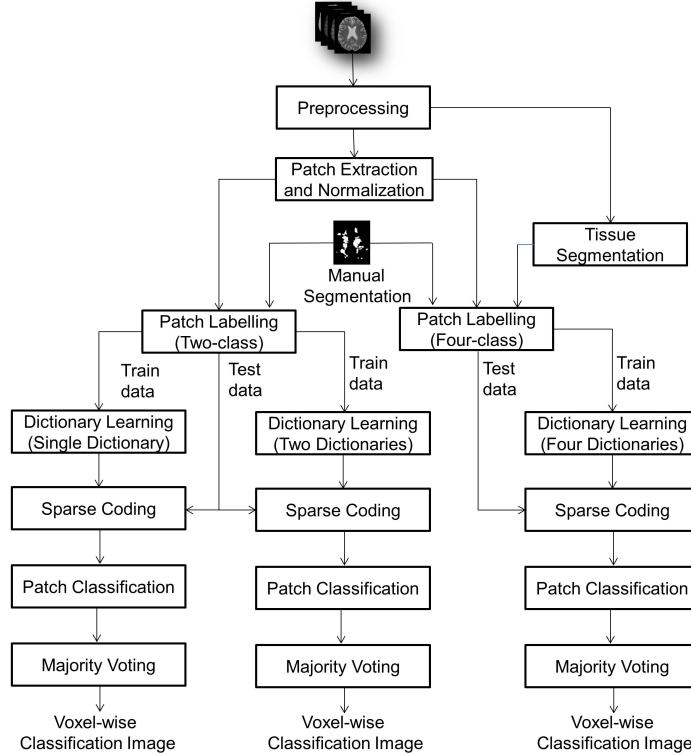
Preprocessing

Patch Extraction and Normalization

Tissue Segmentation

Manual Segmentation

Patch Labelling (Two-class)

Patch Labelling (Four-class)

Train data

Test data

Train data

Test data

Train data

Dictionary Learning (Single Dictionary)

Dictionary Learning (Two Dictionaries)

Dictionary Learning (Four Dictionaries)

Sparse Coding

Sparse Coding

Sparse Coding

Patch Classification

Patch Classification

Patch Classification

Majority Voting

Majority Voting

Majority Voting

Voxel-wise Classification Image

Voxel-wise Classification Image

Voxel-wise Classification Image